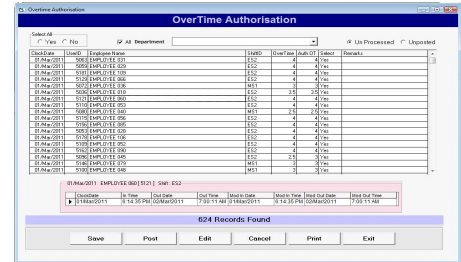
Overtime Authorisation

OverTime Authorisation

Select All
Yes No

All Department

Un Processed Unposted

| ClockDate | UserID | Employee Name | ShiftID | OverTime | Auth.OT | Select | Remarks |
|---|---|---|---|---|---|---|---|
| 01/Mar/2011 | 5063 | EMPLOYEE 031 | ES2 | 4 | 4 | Yes | |
| 01/Mar/2011 | 5058 | EMPLOYEE 029 | ES2 | 4 | 4 | Yes | |
| 01/Mar/2011 | 5181 | EMPLOYEE 109 | ES2 | 4 | 4 | Yes | |
| 01/Mar/2011 | 5128 | EMPLOYEE 066 | ES2 | 4 | 4 | Yes | |
| 01/Mar/2011 | 5072 | EMPLOYEE 036 | MS1 | 3 | 3 | Yes | |
| 01/Mar/2011 | 5036 | EMPLOYEE 018 | ES2 | 3.5 | 3.5 | Yes | |
| 01/Mar/2011 | 5121 | EMPLOYEE 060 | ES2 | 4 | 4 | Yes | |
| 01/Mar/2011 | 5110 | EMPLOYEE 053 | ES2 | 4 | 4 | Yes | |
| 01/Mar/2011 | 5085 | EMPLOYEE 040 | MS1 | 2.5 | 2.5 | Yes | |
| 01/Mar/2011 | 5115 | EMPLOYEE 056 | ES2 | 4 | 4 | Yes | |
| 01/Mar/2011 | 5156 | EMPLOYEE 085 | ES2 | 4 | 4 | Yes | |
| 01/Mar/2011 | 5053 | EMPLOYEE 028 | ES2 | 4 | 4 | Yes | |
| 01/Mar/2011 | 5178 | EMPLOYEE 106 | ES2 | 4 | 4 | Yes | |
| 01/Mar/2011 | 5105 | EMPLOYEE 052 | ES2 | 4 | 4 | Yes | |
| 01/Mar/2011 | 5162 | EMPLOYEE 090 | ES2 | 4 | 4 | Yes | |
| 01/Mar/2011 | 5090 | EMPLOYEE 045 | ES2 | 2.5 | 3 | Yes | |
| 01/Mar/2011 | 5146 | EMPLOYEE 079 | MS1 | 3 | 3 | Yes | |
| 01/Mar/2011 | 5093 | EMPLOYEE 048 | MS1 | 3 | 3 | Yes | |

01/Mar/2011 EMPLOYEE 060 [ 5121 ] Shift: ES2

| ClockDate | In Time | Out Date | Out Time | Mod In Date | Mod In Time | Mod Out Date | Mod Out Time |
|---|---|---|---|---|---|---|---|
| 01/Mar/2011 | 6:14:35 PM | 02/Mar/2011 | 7:00:11 AM | 01/Mar/2011 | 6:14:35 PM | 02/Mar/2011 | 7:00:11 AM |

624 Records Found

Save Post Edit Cancel Print Exit